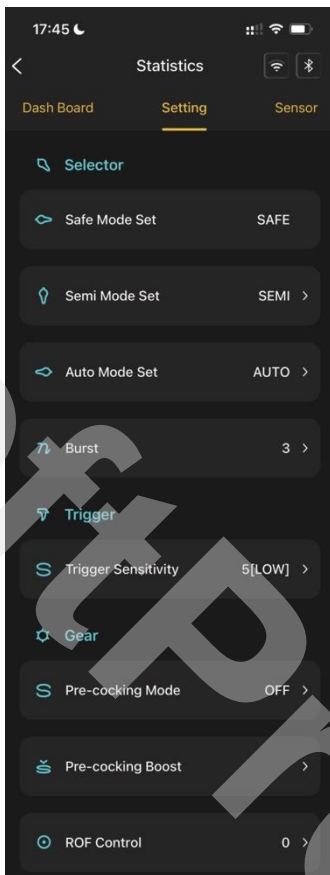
17:45

Statistics

Dash Board
Setting
Sensor

Selector

Safe Mode Set
SAFE

Semi Mode Set
SEMI >

Auto Mode Set
AUTO >

Burst
3 >

Trigger

Trigger Sensitivity
5[LOW] >

Gear

Pre-cocking Mode
OFF >

Pre-cocking Boost
>

ROF Control
0 >